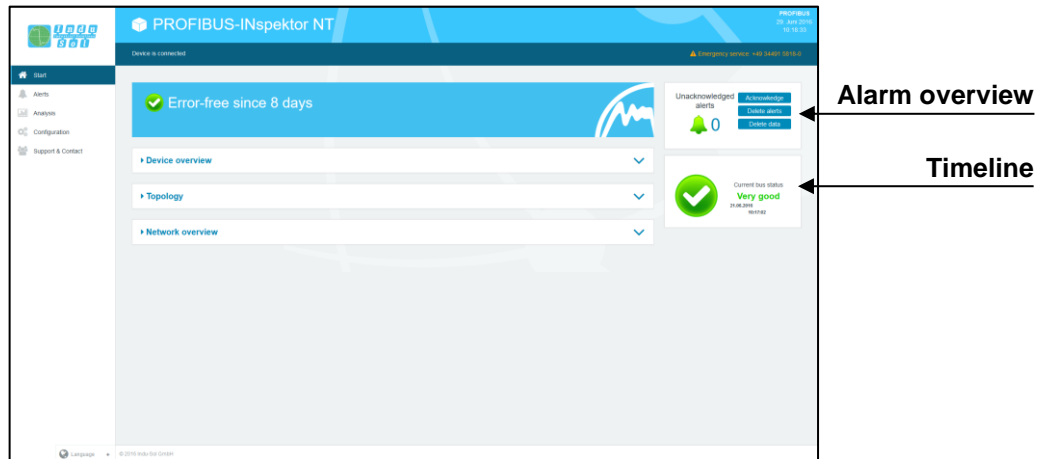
indu sol

PROFIBUS-INspektor NT

PROFIBUS
28. Juni 2016
10:18:33

Device is connected

Emergency service: +49 34491 5818-0

Start
Alerts
Analysis
Configuration
Support & Contact

Error-free since 8 days

Device overview

Topology

Network overview

Unacknowledged alerts
0
Acknowledge
Delete alerts
Delete data

Current bus status
Very good
21.06.2016
10:17:02

Alarm overview

Timeline

Language

© 2016 Indu-Sol GmbH